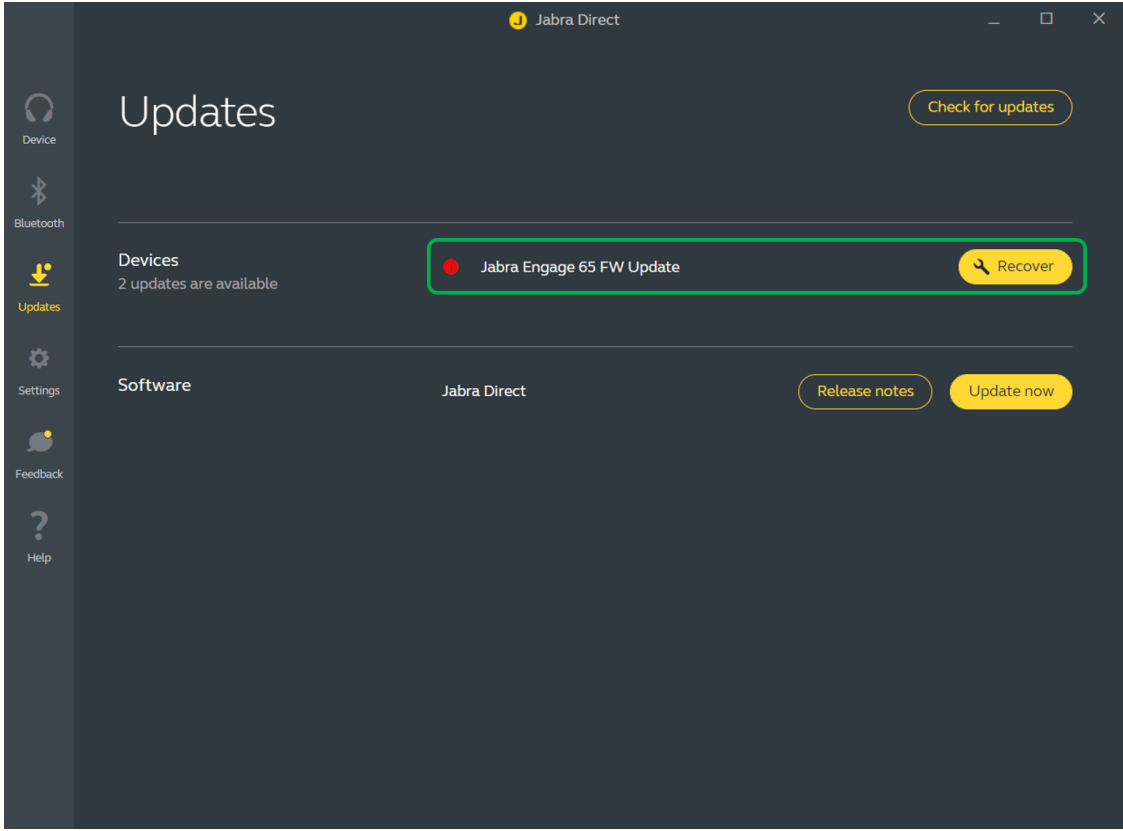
Jabra Direct

Device

Bluetooth

Updates

Settings

Feedback

Help

Updates

Check for updates

Devices
2 updates are available

Jabra Engage 65 FW Update

Recover

Software

Jabra Direct

Release notes

Update now